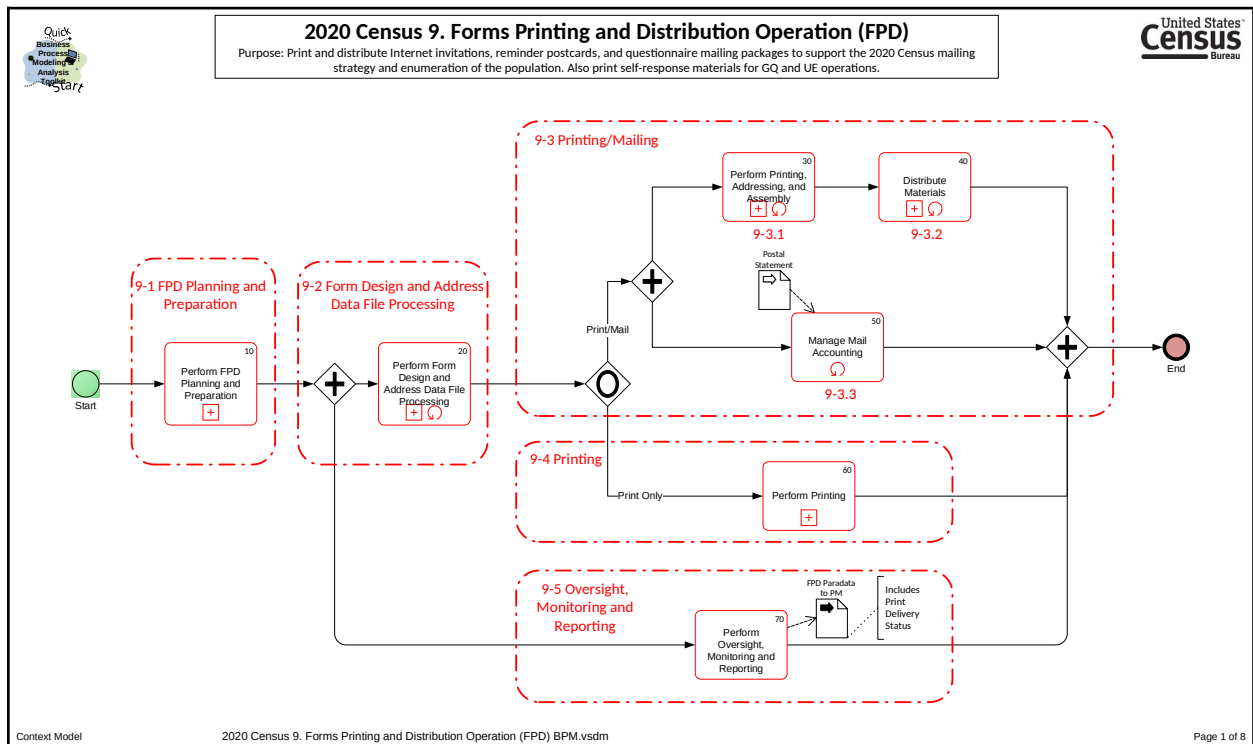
Quick Business Process Modeling Analysis Toolkit Start

2020 Census 9. Forms Printing and Distribution Operation (FPD)

Purpose: Print and distribute Internet invitations, reminder postcards, and questionnaire mailing packages to support the 2020 Census mailing strategy and enumeration of the population. Also print self-response materials for GQ and UE operations.

United States Census Bureau

9-1 FPD Planning and Preparation

9-2 Form Design and Address Data File Processing

9-3 Printing/Mailing

9-4 Printing

9-5 Oversight, Monitoring and Reporting

Start

10
Perform FPD Planning and Preparation

20
Perform Form Design and Address Data File Processing

Print/Mail

30
Perform Printing, Addressing, and Assembly

9-3.1

40
Distribute Materials

9-3.2

Postal Statement

50
Manage Mail Accounting

9-3.3

End

Print Only

60
Perform Printing

70
Perform Oversight, Monitoring and Reporting

FPD Paradata to PM

Includes Print Delivery Status

Context Model

2020 Census 9. Forms Printing and Distribution Operation (FPD) BPM.vsdm

Page 1 of 8